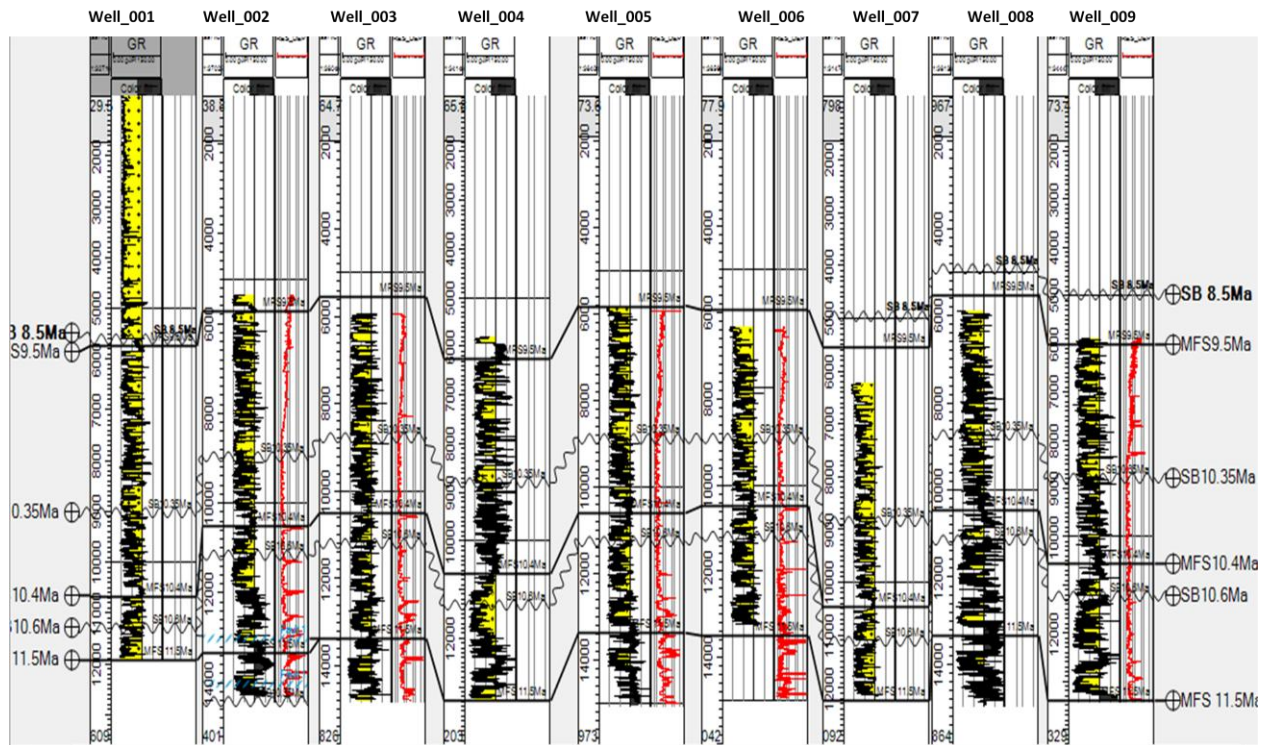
Well_001 Well_002 Well_003 Well_004 Well_005 Well_006 Well_007 Well_008 Well_009

GR GR GR GR GR GR GR GR GR

29.5 38.8 64.7 65.1 73.6 77.9 79.8 96.7 73.7

2000 3000 4000 5000 6000 7000 8000 9000 10000 11000 12000

SB 8.5Ma
MFS9.5Ma
SB10.35Ma
MFS10.4Ma
SB10.6Ma
MFS 11.5Ma

B 8.5Ma
S9.5Ma
0.35Ma
10.4Ma
10.6Ma
11.5Ma

⊕SB 8.5Ma
⊕MFS9.5Ma
⊕SB10.35Ma
⊕MFS10.4Ma
⊕SB10.6Ma
⊕MFS 11.5Ma

609 401 826 203 973 042 092 864 329